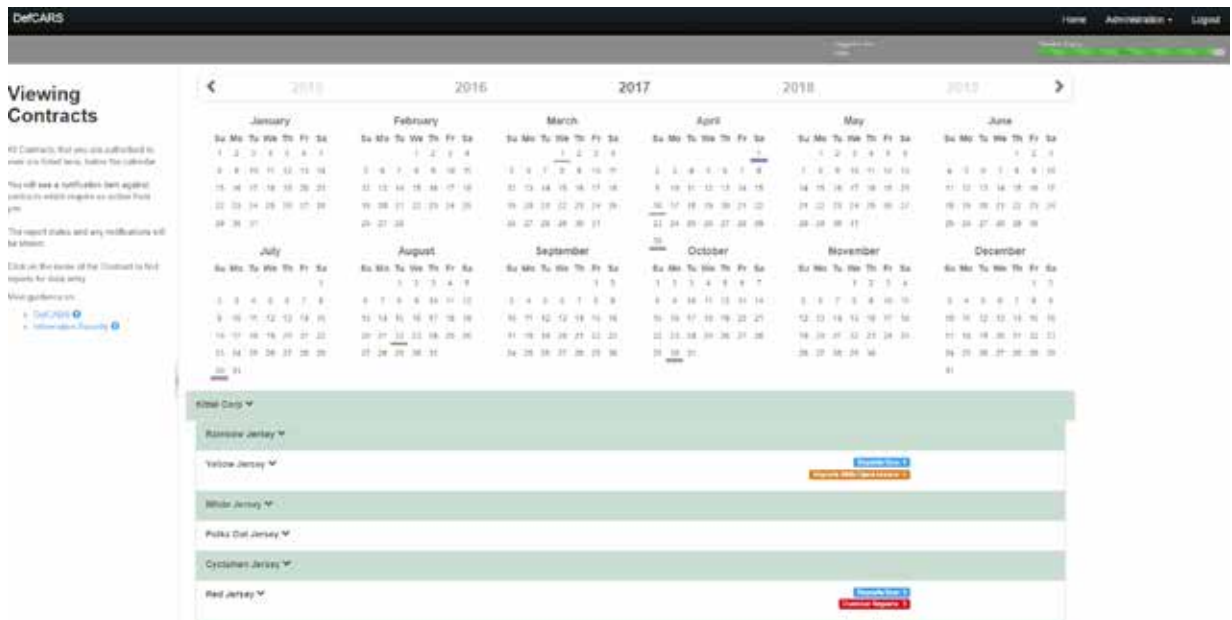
DefCARS

Home Administration Logout

Viewing Contracts

All Contracts that you are authorised to view are listed here, below the calendar.

You will see a notification item against contracts which require an action from you.

The report dates and any notifications will be shown.

Click on the name of the Contract to find reports for data entry.

More guidance on:

- DefCARS
- Information Security

<

2015 2016 2017 2018 2019

>

January

February

March

April

May

June

July

August

September

October

November

December

Su Mo Tu We Th Fr Sa

Kittel Corp

Rainbow Jersey

Yellow Jersey

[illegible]

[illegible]

White Jersey

Polka Dot Jersey

Cyclamen Jersey

Red Jersey

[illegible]

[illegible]